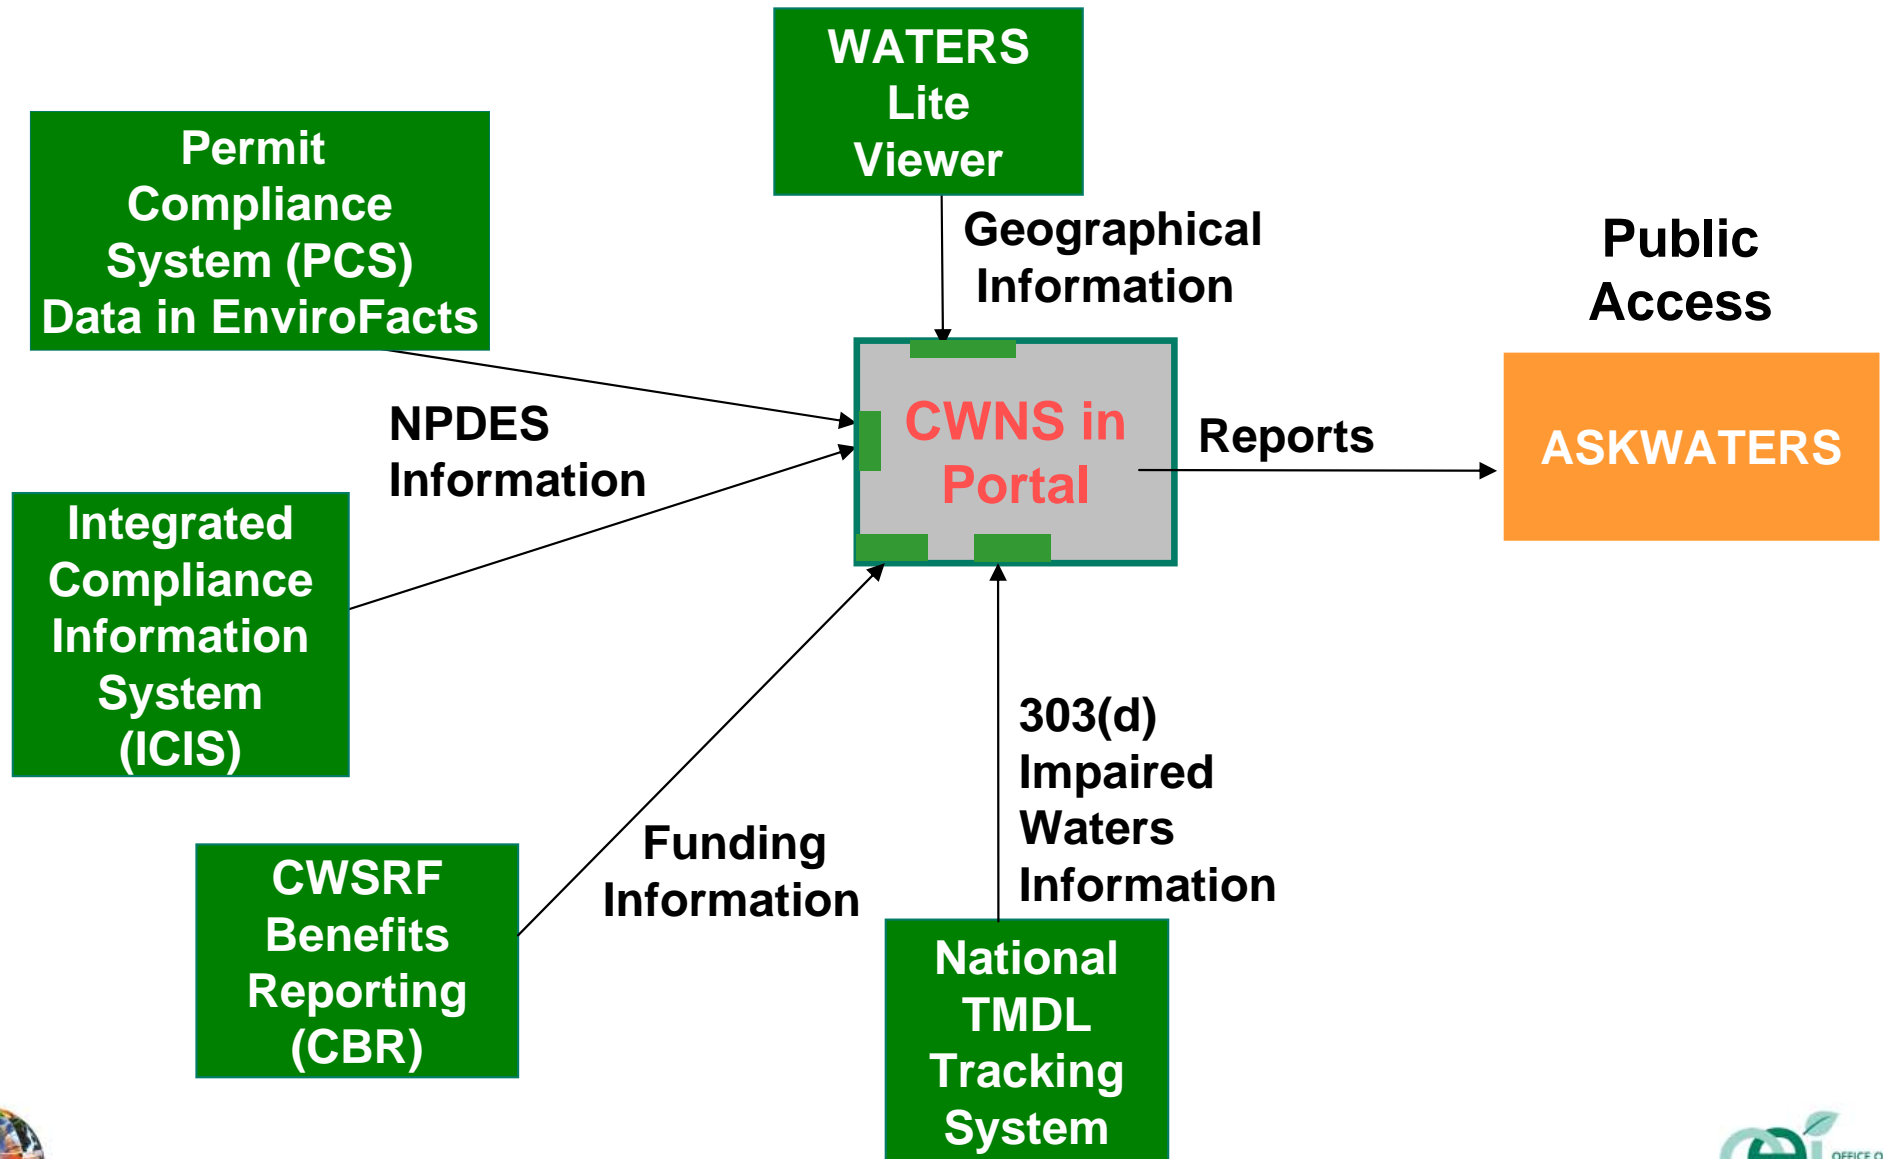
WATERS Lite Viewer

Permit Compliance System (PCS) Data in EnviroFacts

Geographical Information

Public Access

NPDES Information

CWNS in Portal

Reports

ASKWATERS

Integrated Compliance Information System (ICIS)

303(d) Impaired Waters Information

Funding Information

CWSRF Benefits Reporting (CBR)

National TMDL Tracking System

OFFICE O